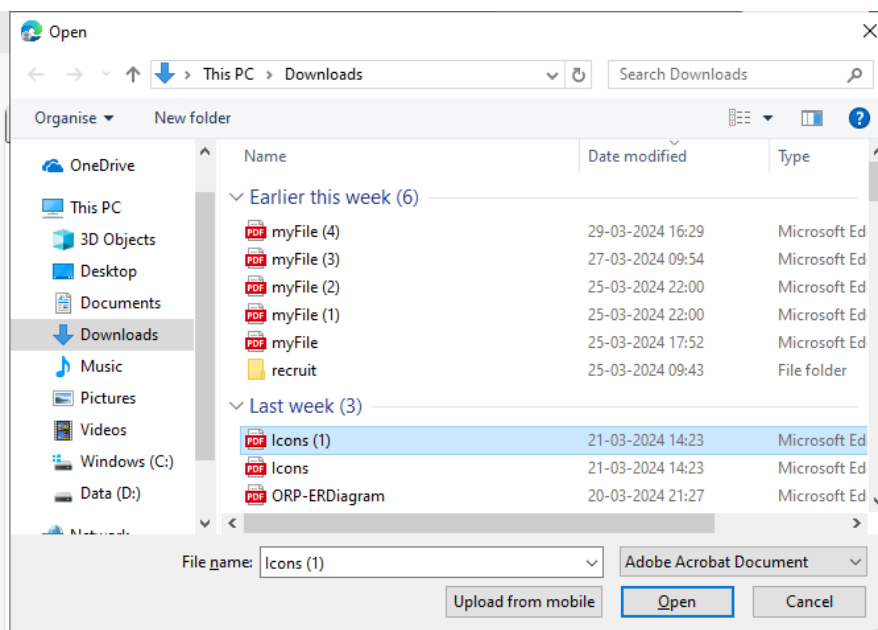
Open

This PC › Downloads

Search Downloads

Organise ▾ New folder

OneDrive
This PC
3D Objects
Desktop
Documents
Downloads
Music
Pictures
Videos
Windows (C:)
Data (D:)
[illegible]

| Name | Date modified | Type |
|---|---|---|
| Earlier this week (6) | | |
| myFile (4) | 29-03-2024 16:29 | Microsoft Ed |
| myFile (3) | 27-03-2024 09:54 | Microsoft Ed |
| myFile (2) | 25-03-2024 22:00 | Microsoft Ed |
| myFile (1) | 25-03-2024 22:00 | Microsoft Ed |
| myFile | 25-03-2024 17:52 | Microsoft Ed |
| recruit | 25-03-2024 09:43 | File folder |
| Last week (3) | | |
| Icons (1) | 21-03-2024 14:23 | Microsoft Ed |
| Icons | 21-03-2024 14:23 | Microsoft Ed |
| ORP-ERDiagram | 20-03-2024 21:27 | Microsoft Ed |

File name: Icons (1)
Adobe Acrobat Document

Upload from mobile
Open
Cancel